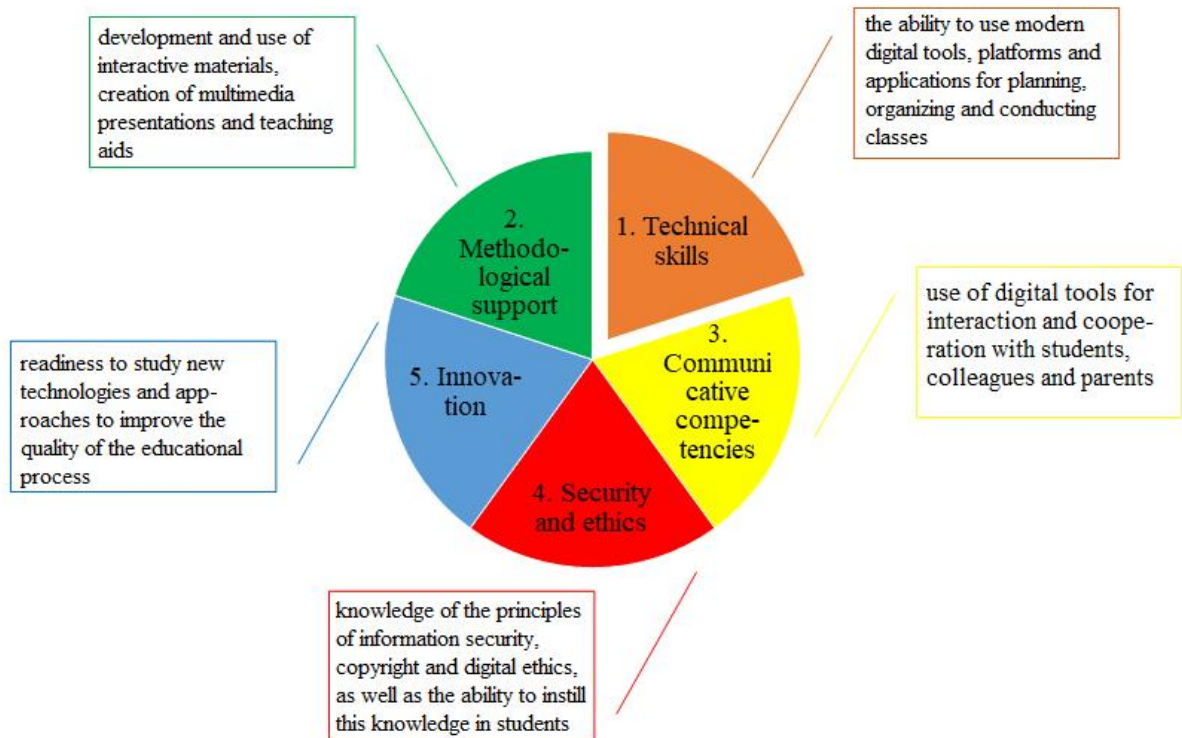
development and use of interactive materials, creation of multimedia presentations and teaching aids

the ability to use modern digital tools, platforms and applications for planning, organizing and conducting classes

2. Methodological support

1. Technical skills

use of digital tools for interaction and cooperation with students, colleagues and parents

readiness to study new technologies and approaches to improve the quality of the educational process

5. Innovation

3. Communicative competencies

4. Security and ethics

knowledge of the principles of information security, copyright and digital ethics, as well as the ability to instill this knowledge in students